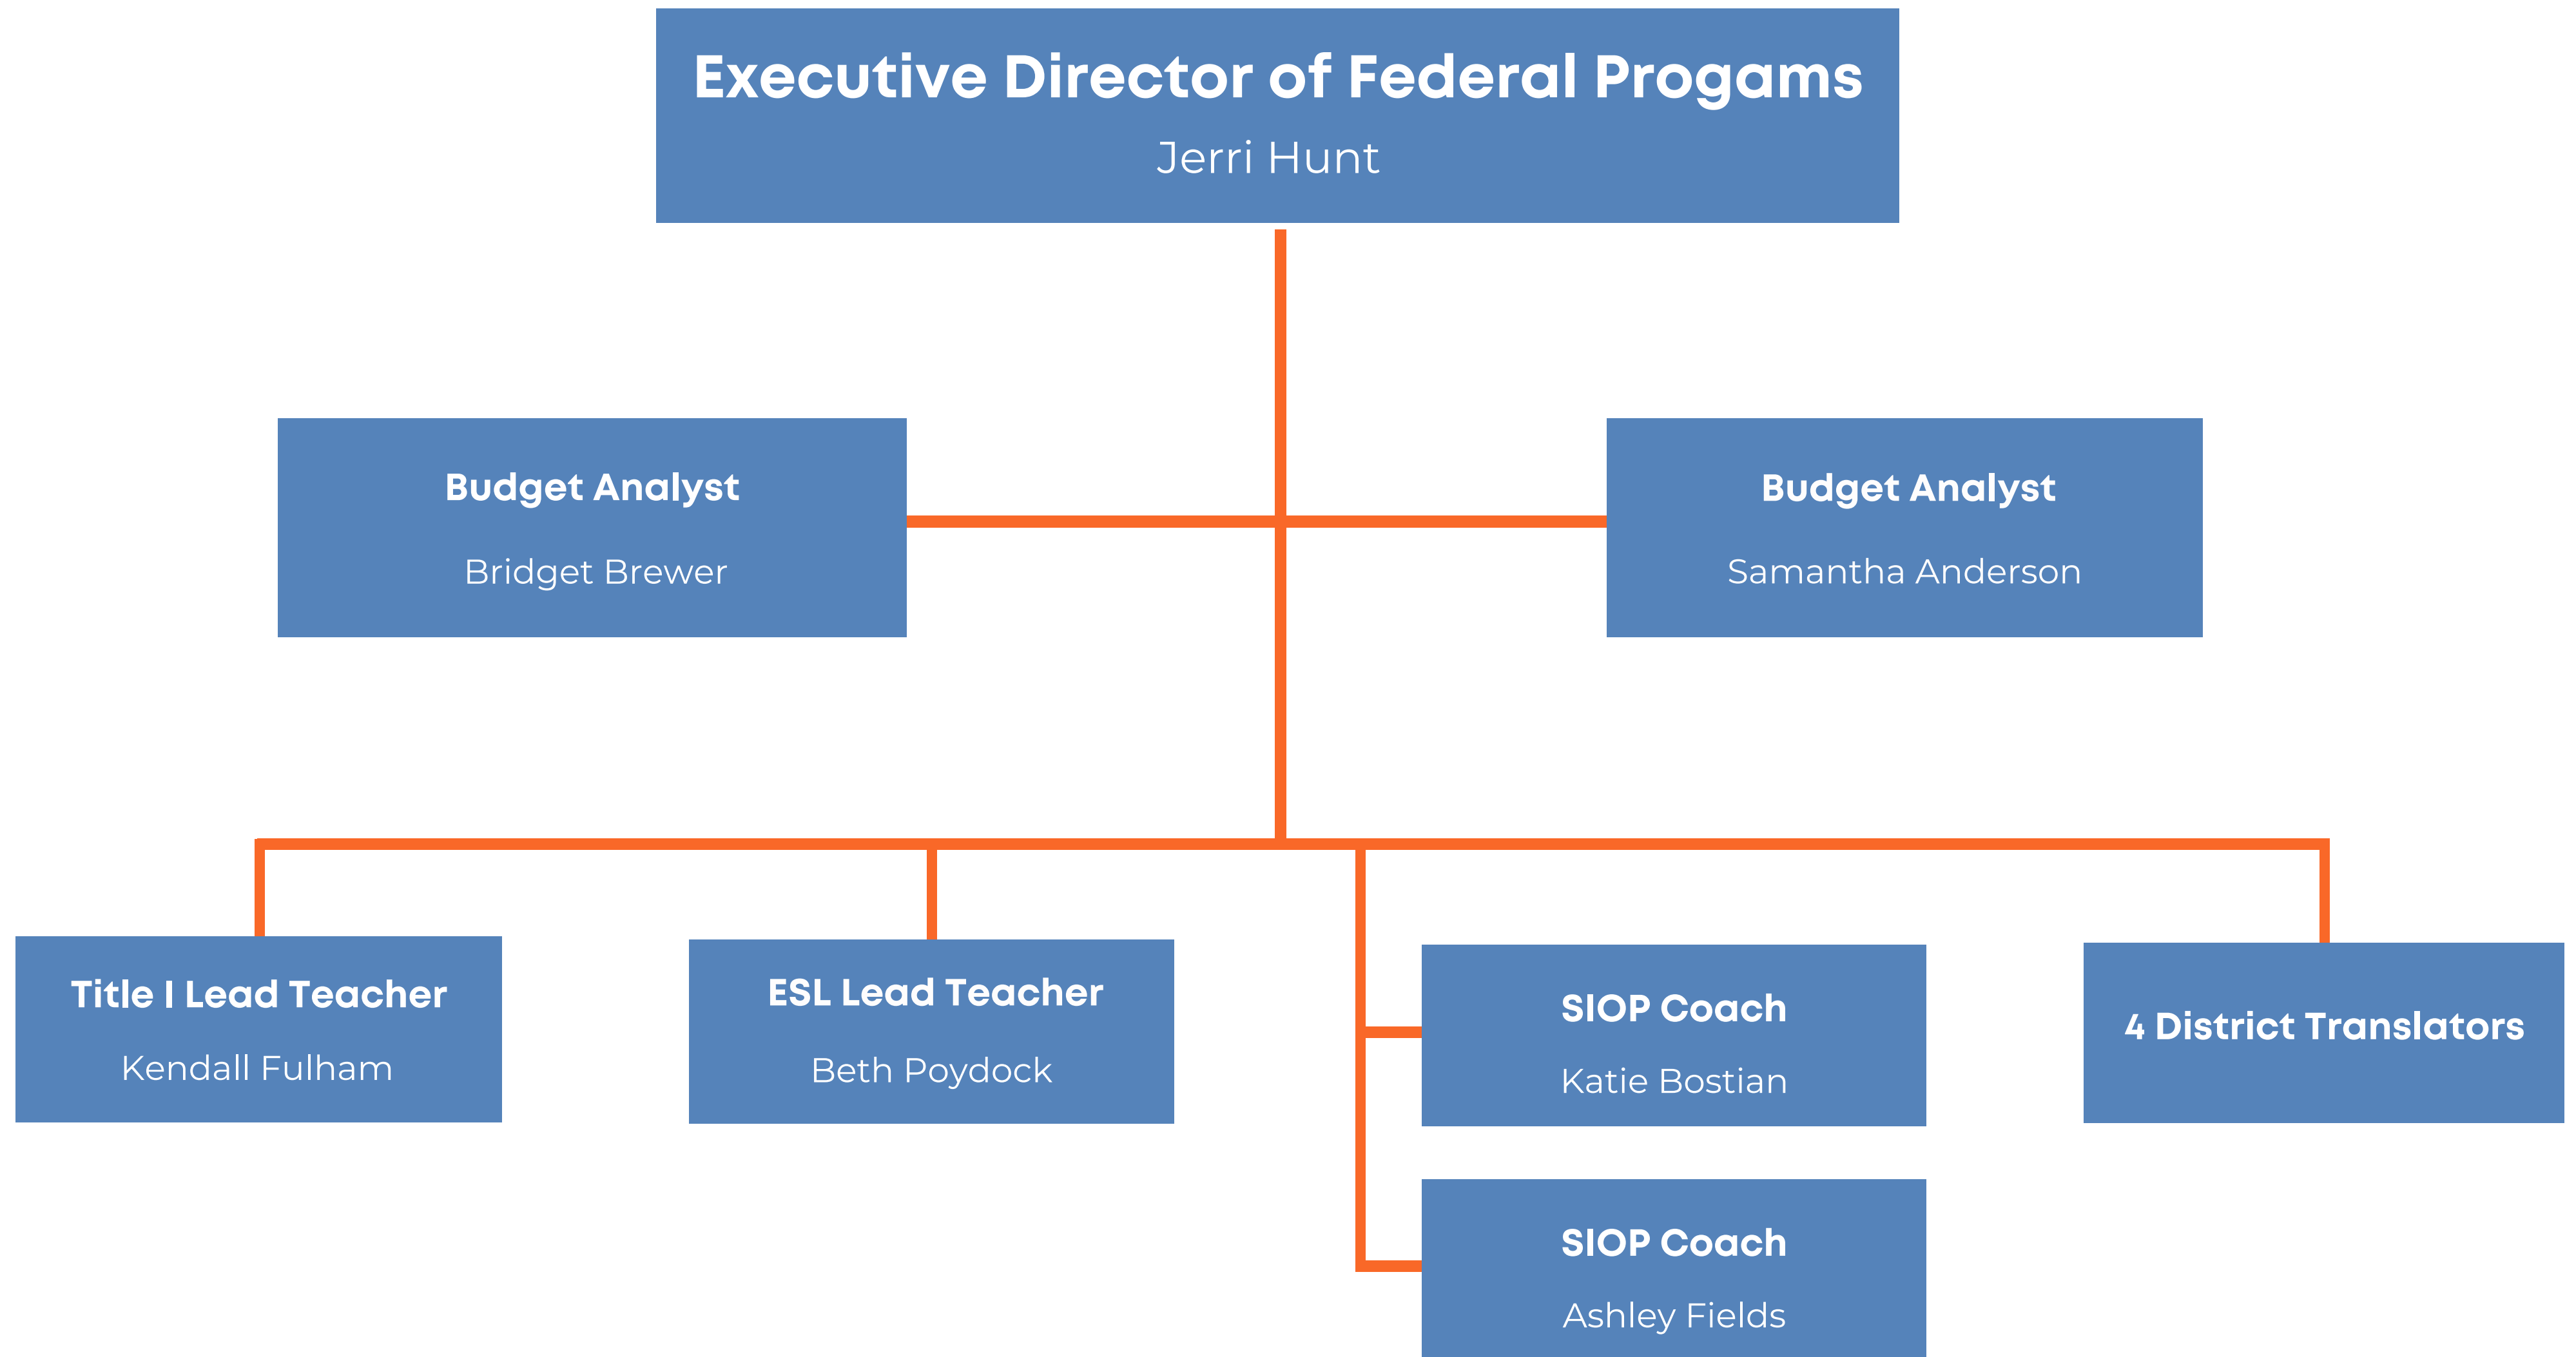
Executive Director of Federal Progams
Jerri Hunt

Budget Analyst
Bridget Brewer

Budget Analyst
Samantha Anderson

Title I Lead Teacher
Kendall Fulham

ESL Lead Teacher
Beth Poydock

SIOP Coach
Katie Bostian

4 District Translators

SIOP Coach
Ashley Fields